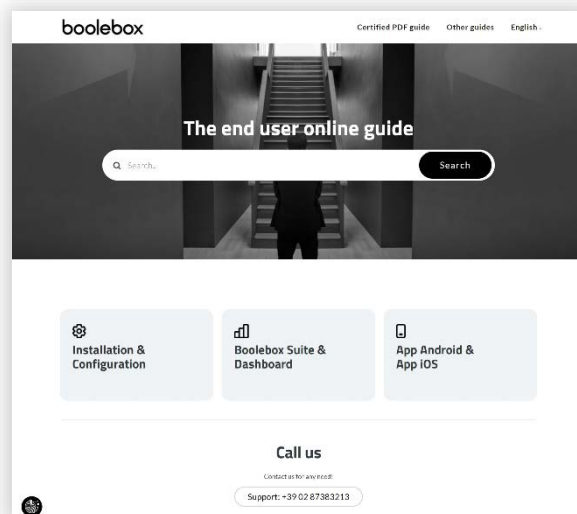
boolebox

Certified PDF guide Other guides English

The end user online guide

Search...

Search

Installation & Configuration

Boolebox Suite & Dashboard

App Android & App iOS

Call us

Contact us for any need!

Support: +39 02 87383213